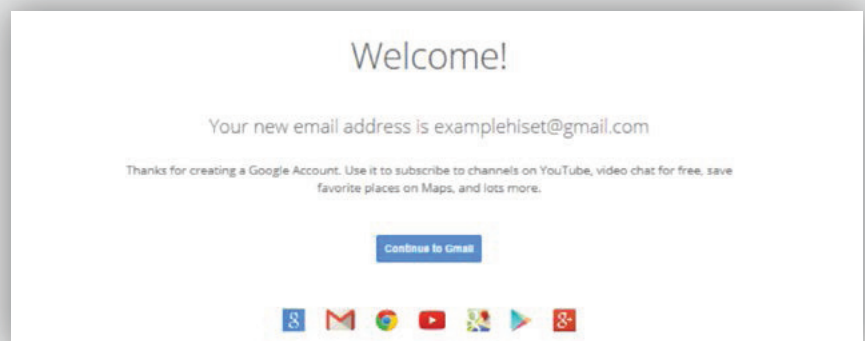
Welcome!

Your new email address is examplehiset@gmail.com

Thanks for creating a Google Account. Use it to subscribe to channels on YouTube, video chat for free, save favorite places on Maps, and lots more.

Continue to Gmail

8 g+